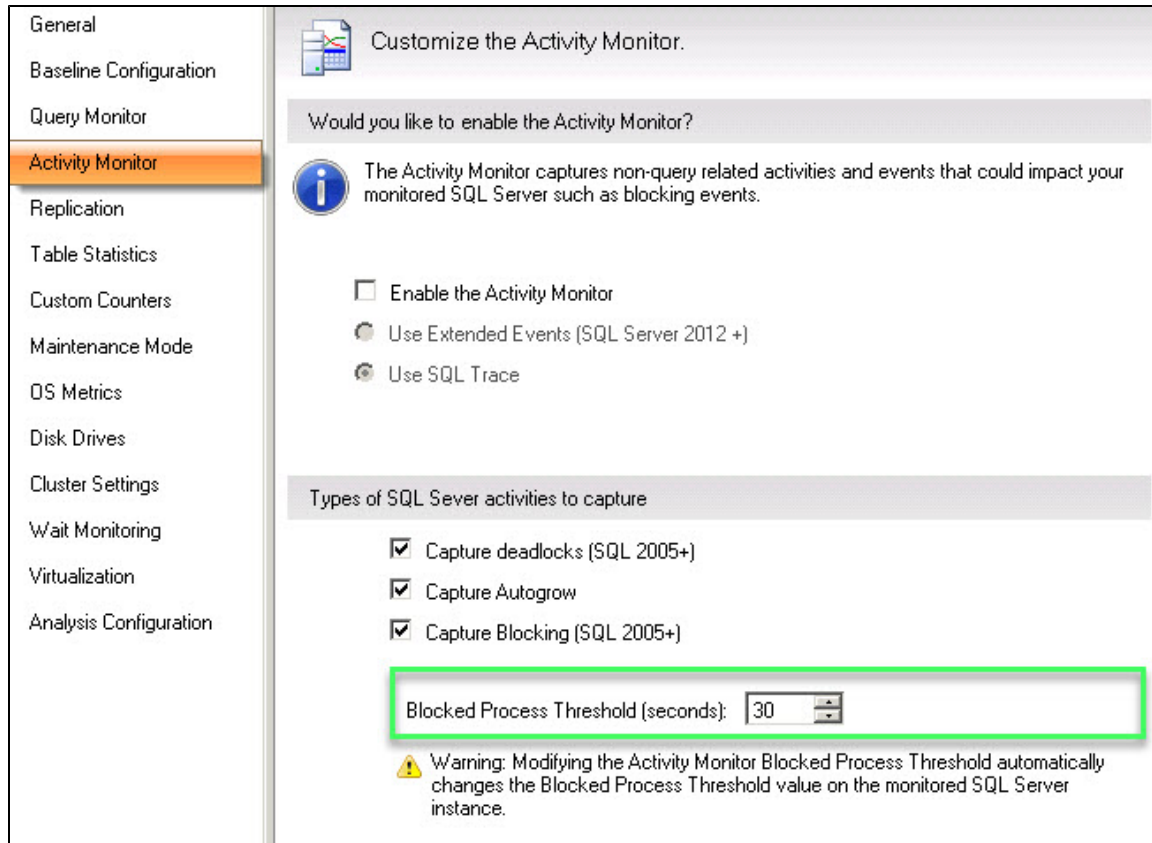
General
Baseline Configuration
Query Monitor
Activity Monitor
Replication
Table Statistics
Custom Counters
Maintenance Mode
OS Metrics
Disk Drives
Cluster Settings
Wait Monitoring
Virtualization
Analysis Configuration

Customize the Activity Monitor.

Would you like to enable the Activity Monitor?

The Activity Monitor captures non-query related activities and events that could impact your monitored SQL Server such as blocking events.

Enable the Activity Monitor
Use Extended Events (SQL Server 2012 +)
Use SQL Trace

Types of SQL Sever activities to capture

Capture deadlocks (SQL 2005+)
Capture Autogrow
Capture Blocking (SQL 2005+)

Blocked Process Threshold (seconds): 30

Warning: Modifying the Activity Monitor Blocked Process Threshold automatically changes the Blocked Process Threshold value on the monitored SQL Server instance.